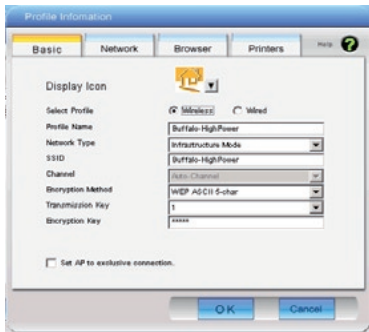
Profile Infomation

Basic
Network
Browser
Printers
Help

Display Icon

Select Profile
Wireless
Wired

Profile Name
Buffalo-HighPower

Network Type
Infrastructure Mode

SSID
Buffalo-HighPower

Channel
Auto Channel

Encryption Method
WEP ASCII 5-char

Transmission Key
1

Encryption Key
*****

Set AP to exclusive connection.

OK
Cancel